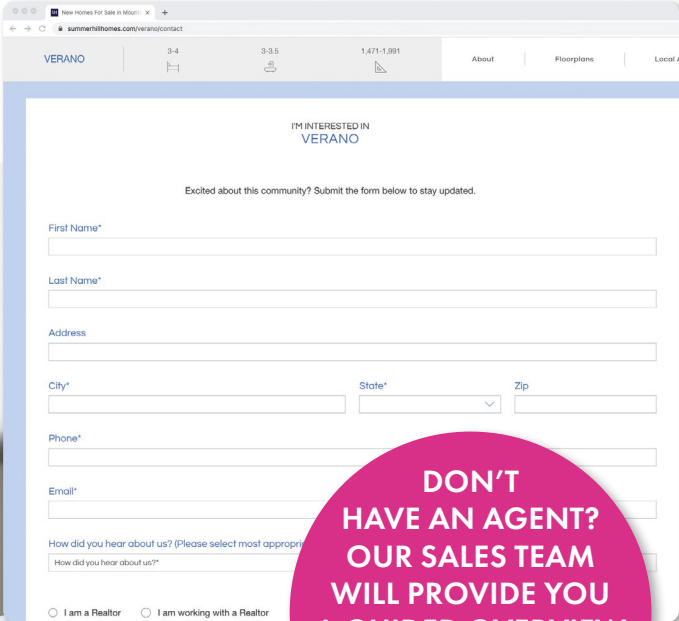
New Homes For Sale in Mount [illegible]

summerhillhomes.com/verano/contact

VERANO

3-4

3-3.5

1,471-1,991

About

Floorplans

Local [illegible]

I'M INTERESTED IN
VERANO

Excited about this community? Submit the form below to stay updated.

First Name*

Last Name*

Address

City*

State*

Zip

Phone*

Email*

How did you hear about us? (Please select most appropri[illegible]

How did you hear about us?*

I am a Realtor

I am working with a Realtor

DON'T HAVE AN AGENT? OUR SALES TEAM WILL PROVIDE YOU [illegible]